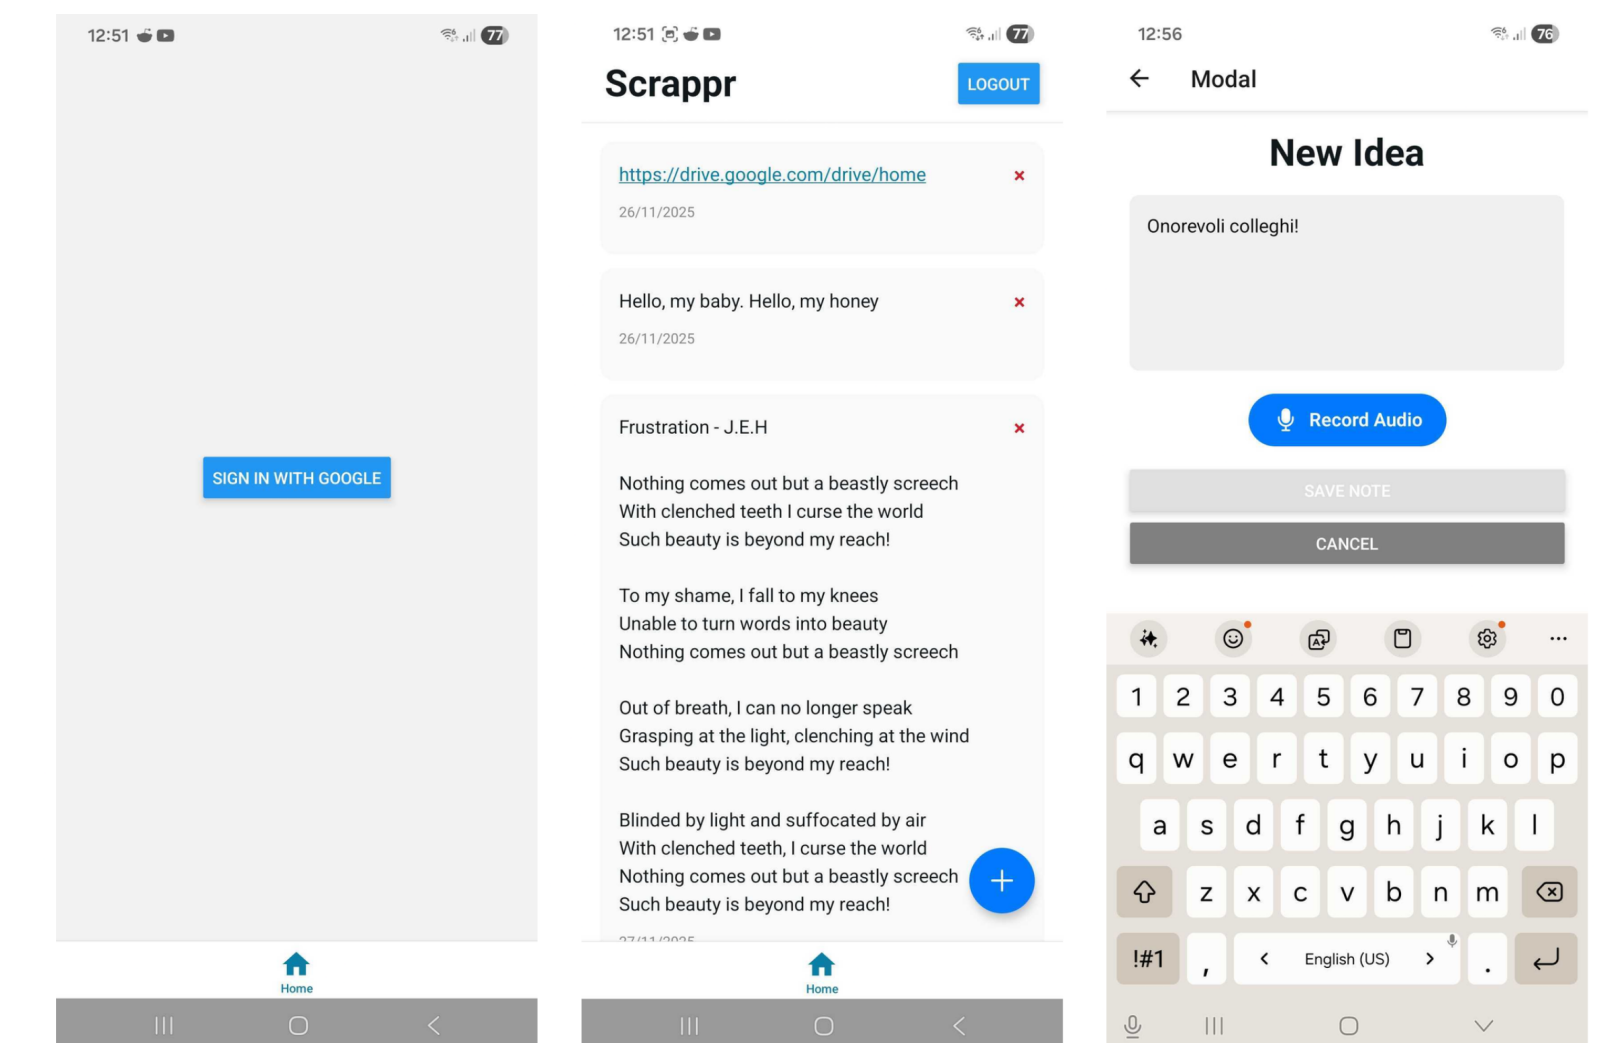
12:51 77

SIGN IN WITH GOOGLE

Home

12:51 77

Scrappr

LOGOUT

https://drive.google.com/drive/home ×

26/11/2025

Hello, my baby. Hello, my honey ×

26/11/2025

Frustration - J.E.H ×

Nothing comes out but a beastly screech
With clenched teeth I curse the world
Such beauty is beyond my reach!

To my shame, I fall to my knees
Unable to turn words into beauty
Nothing comes out but a beastly screech

Out of breath, I can no longer speak
Grasping at the light, clenching at the wind
Such beauty is beyond my reach!

Blinded by light and suffocated by air
With clenched teeth, I curse the world
Nothing comes out but a beastly screech
Such beauty is beyond my reach!

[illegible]

+

Home

12:56 76

Modal

New Idea

Onorevoli colleghi!

Record Audio

SAVE NOTE

CANCEL

1 2 3 4 5 6 7 8 9 0
q w e r t y u i o p
a s d f g h j k l
z x c v b n m
!#1 , < English (US) > .